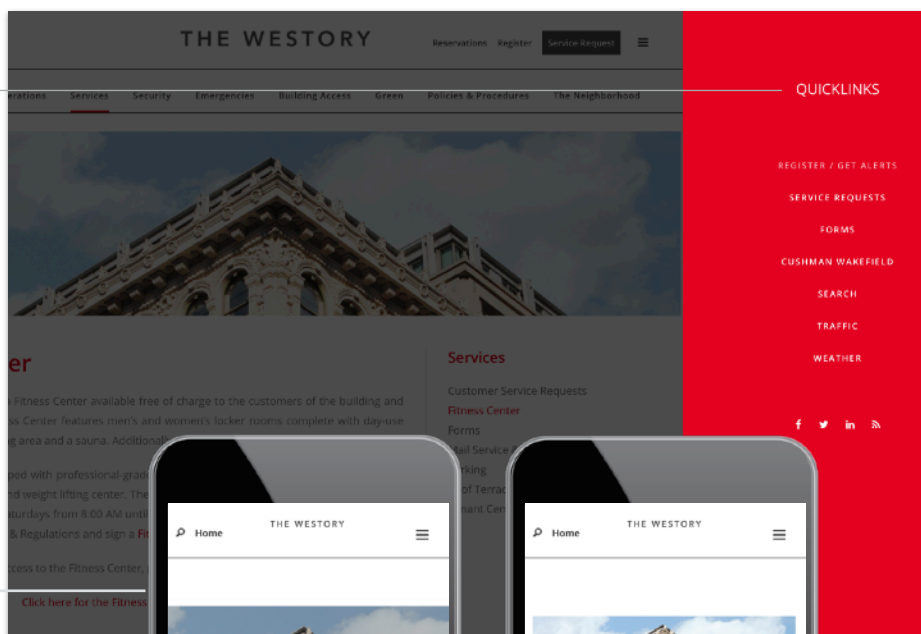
THE WESTORY

Reservations Register Service Request

erations Services Security Emergencies Building Access Green Policies & Procedures The Neighborhood

QUICKLINKS

REGISTER / GET ALERTS
SERVICE REQUESTS
FORMS
CUSHMAN WAKEFIELD
SEARCH
TRAFFIC
WEATHER

er

Fitness Center available free of charge to the customers of the building and ss Center features men's and women's locker rooms complete with day-use g area and a sauna. Additional

ped with professional-grad nd weight lifting center. The urdays from 8:00 AM unti & Regulations and sign a Fi

ccess to the Fitness Center,

Click here for the Fitness

Services

Customer Service Requests
Fitness Center
Forms
tail Service
rking
of Terra
nant Cen

Home
THE WESTORY

Home
THE WESTORY